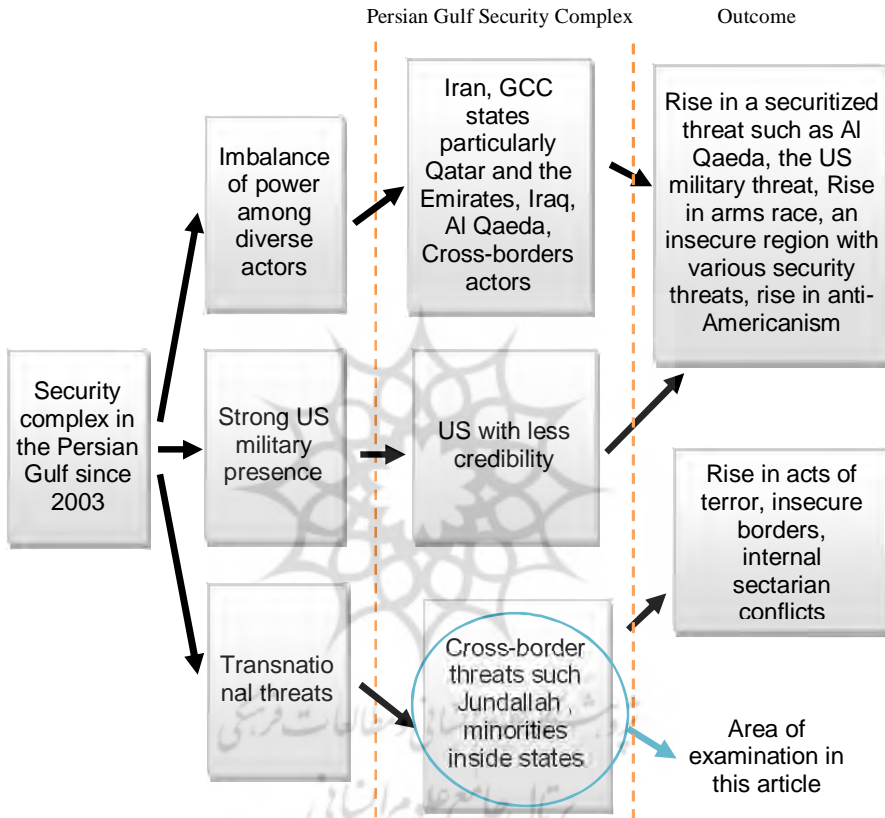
Persian Gulf Security Complex

Outcome

Security complex in the Persian Gulf since 2003

Imbalance of power among diverse actors

Strong US military presence

Transnational threats

Iran, GCC states particularly Qatar and the Emirates, Iraq, Al Qaeda, Cross-borders actors

US with less credibility

Cross-border threats such Jundallah , minorities inside states

Rise in a securitized threat such as Al Qaeda, the US military threat, Rise in arms race, an insecure region with various security threats, rise in anti-Americanism

Rise in acts of terror, insecure borders, internal sectarian conflicts

Area of examination in this article